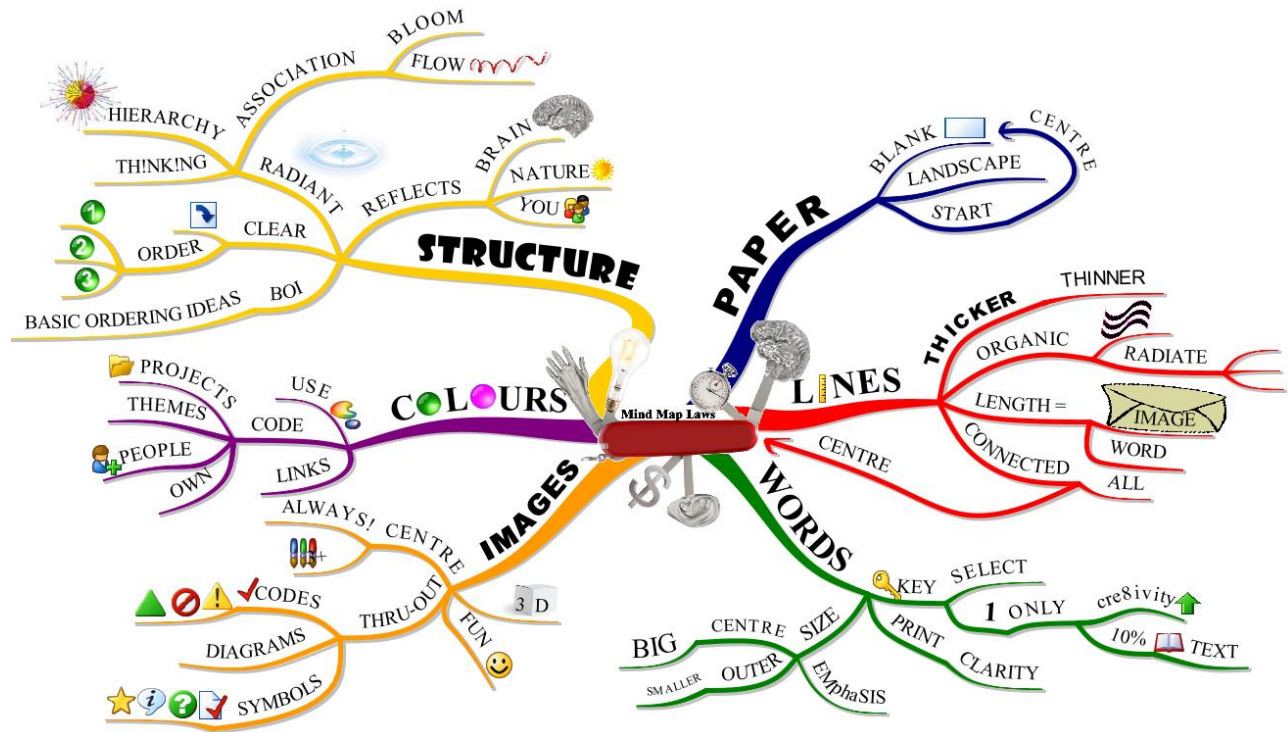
BLOOM
FLOW
ASSOCIATION
HIERARCHY
THI!NK!NG
RADIANT
BRAIN
NATURE
YOU
REFLECTS
1
2
3
ORDER
CLEAR
BASIC ORDERING IDEAS
BOI
STRUCTURE

CENTRE
BLANK
LANDSCAPE
START
PAPER

THINNER
THICKER
ORGANIC
RADIATE
LINES
LENGTH =
IMAGE
WORD
CONNECTED
ALL
CENTRE

Mind Map Laws

PROJECTS
THEMES
USE
CODE
PEOPLE
OWN
LINKS
COLOURS

ALWAYS! CENTRE
IMAGES
+
CODES
THRU-OUT
3 D
DIAGRAMS
FUN
SYMBOLS

WORDS
KEY
SELECT
1 ONLY
cre8ivity
10%
TEXT
BIG
CENTRE
SIZE
PRINT
CLARITY
SMALLER
OUTER
EMphaSIS